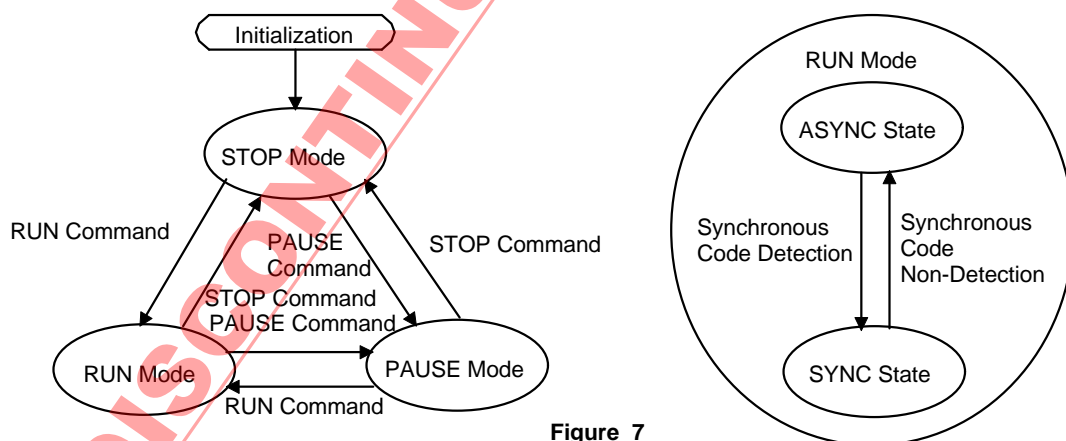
Initialization

STOP Mode

RUN Command

PAUSE Command

STOP Command

STOP Command

PAUSE Command

RUN Mode

PAUSE Mode

RUN Command

RUN Mode

ASYNC State

Synchronous Code Detection

Synchronous Code Non-Detection

SYNC State

Figure 7

DISCONTINUED